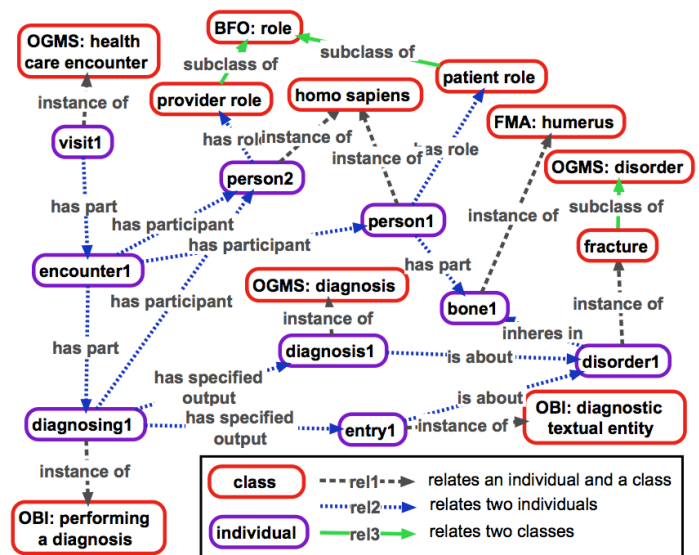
BFO: role

OGMS: health care encounter

subclass of

subclass of

patient role

provider role

homo sapiens

instance of

has role

instance of

visit1

instance of

has role

FMA: humerus

person2

OGMS: disorder

has part

has participant

person1

instance of

subclass of

has participant

encounter1

has part

fracture

has participant

OGMS: diagnosis

bone1

instance of

instance of

has part

inheres in

diagnosis1

is about

disorder1

has specified output

is about

diagnosing1

has specified output

entry1

instance of

OBI: diagnostic textual entity

instance of

class

rel1

relates an individual and a class

rel2

relates two individuals

OBI: performing a diagnosis

individual

rel3

relates two classes